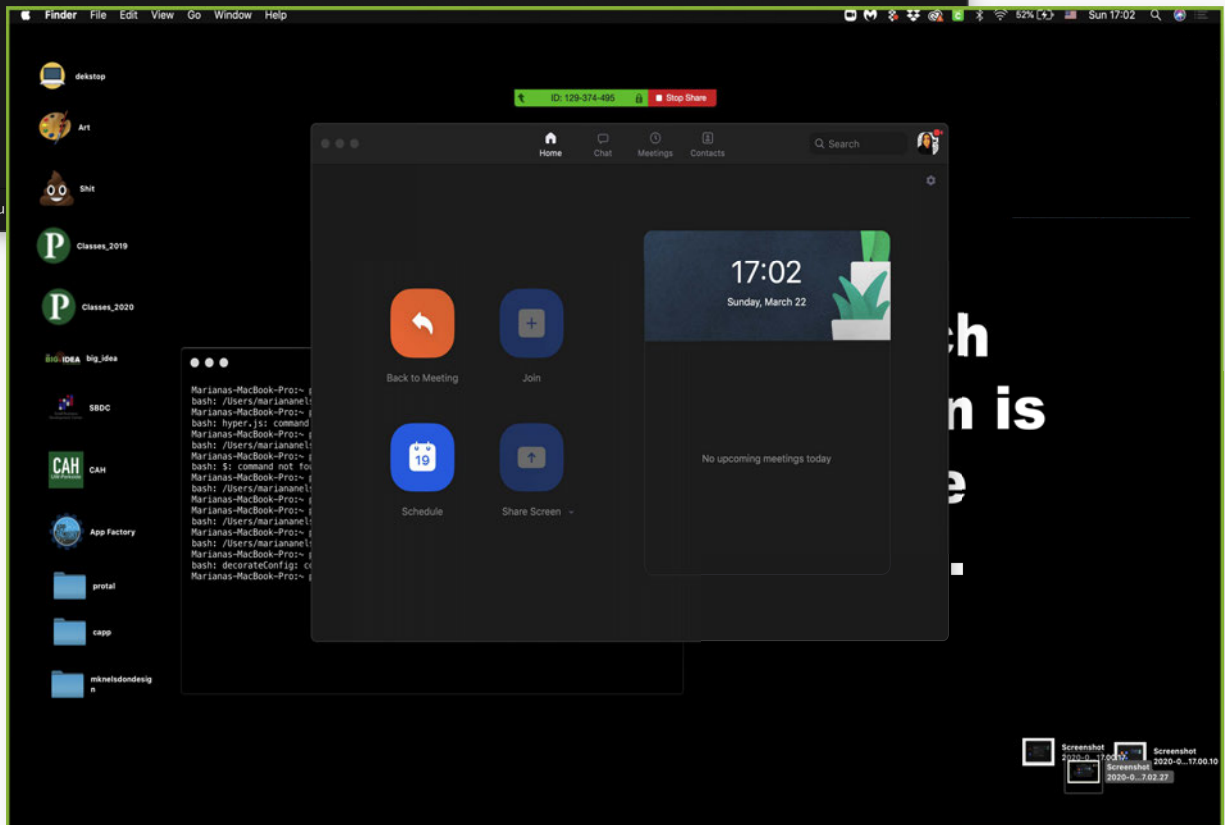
Finder File Edit View Go Window Help

52% Sun 17:02

dekstop

Art

Shit

Classes_2019

Classes_2020

BIG IDEA big_idea

SBDC

CAH

App Factory

protal

capp

mknelsdondesign

ID: 129-374-495

Stop Share

Home Chat Meetings Contacts

Search

Marianas-MacBook-Pro:~ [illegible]
bash: /Users/marianane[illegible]
Marianas-MacBook-Pro:~ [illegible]
bash: hyper.js: command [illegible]
Marianas-MacBook-Pro:~ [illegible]
bash: /Users/marianane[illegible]
Marianas-MacBook-Pro:~ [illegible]
bash: $: command not fou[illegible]
Marianas-MacBook-Pro:~ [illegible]
bash: /Users/marianane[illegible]
Marianas-MacBook-Pro:~ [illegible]
Marianas-MacBook-Pro:~ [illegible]
bash: /Users/marianane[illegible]
Marianas-MacBook-Pro:~ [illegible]
bash: /Users/marianane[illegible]
Marianas-MacBook-Pro:~ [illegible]
bash: decorateConfig: c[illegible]
Marianas-MacBook-Pro:~ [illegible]

Back to Meeting

Join

19

Schedule

Share Screen

17:02

Sunday, March 22

No upcoming meetings today

ch
n is
e

Screenshot 2020-0...17.00.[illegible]

Screenshot 2020-0...17.00.10

Screenshot 2020-0...7.02.27